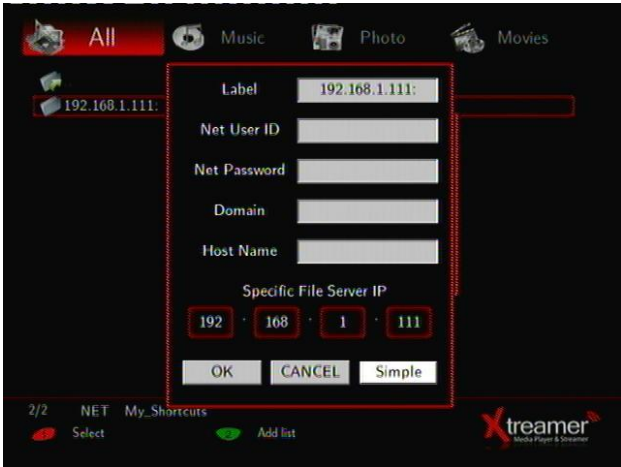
All Music Photo Movies

192.168.1.111:

Label 192.168.1.111:

Net User ID

Net Password

Domain

Host Name

Specific File Server IP

192 . 168 . 1 . 111

OK CANCEL Simple

2/2 NET My_Shortcuts

Select

Add list

Xtreamer
Media Player & Streamer